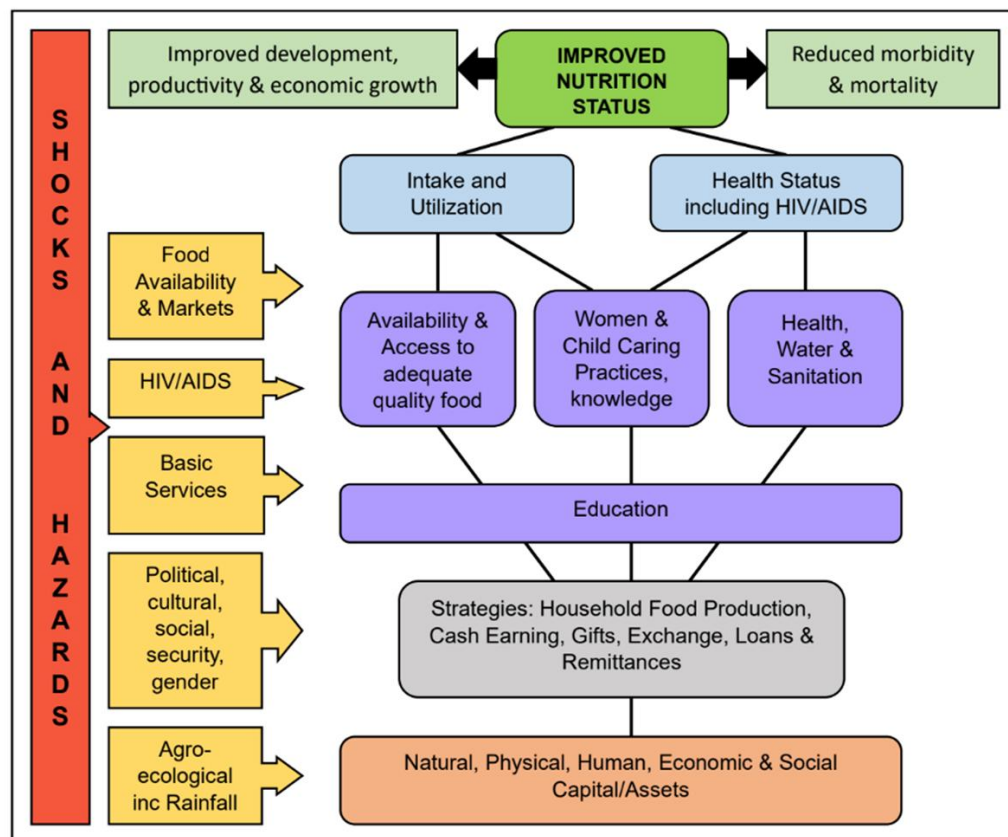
SHOCKS AND HAZARDS

Improved development, productivity & economic growth

IMPROVED NUTRITION STATUS

Reduced morbidity & mortality

Intake and Utilization

Health Status including HIV/AIDS

Food Availability & Markets

HIV/AIDS

Basic Services

Political, cultural, social, security, gender

Agro-ecological inc Rainfall

Availability & Access to adequate quality food

Women & Child Caring Practices, knowledge

Health, Water & Sanitation

Education

Strategies: Household Food Production, Cash Earning, Gifts, Exchange, Loans & Remittances

Natural, Physical, Human, Economic & Social Capital/Assets